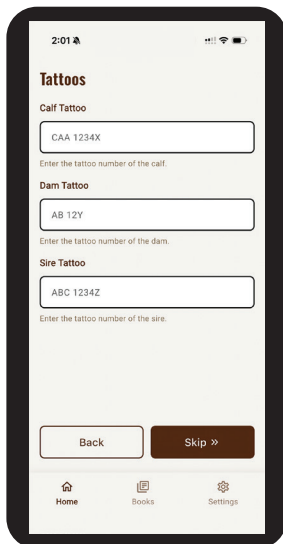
2:01

Tattoos

Calf Tattoo

CAA 1234X

Enter the tattoo number of the calf.

Dam Tattoo

AB 12Y

Enter the tattoo number of the dam.

Sire Tattoo

ABC 1234Z

Enter the tattoo number of the sire.

Back

Skip »

Home

Books

Settings